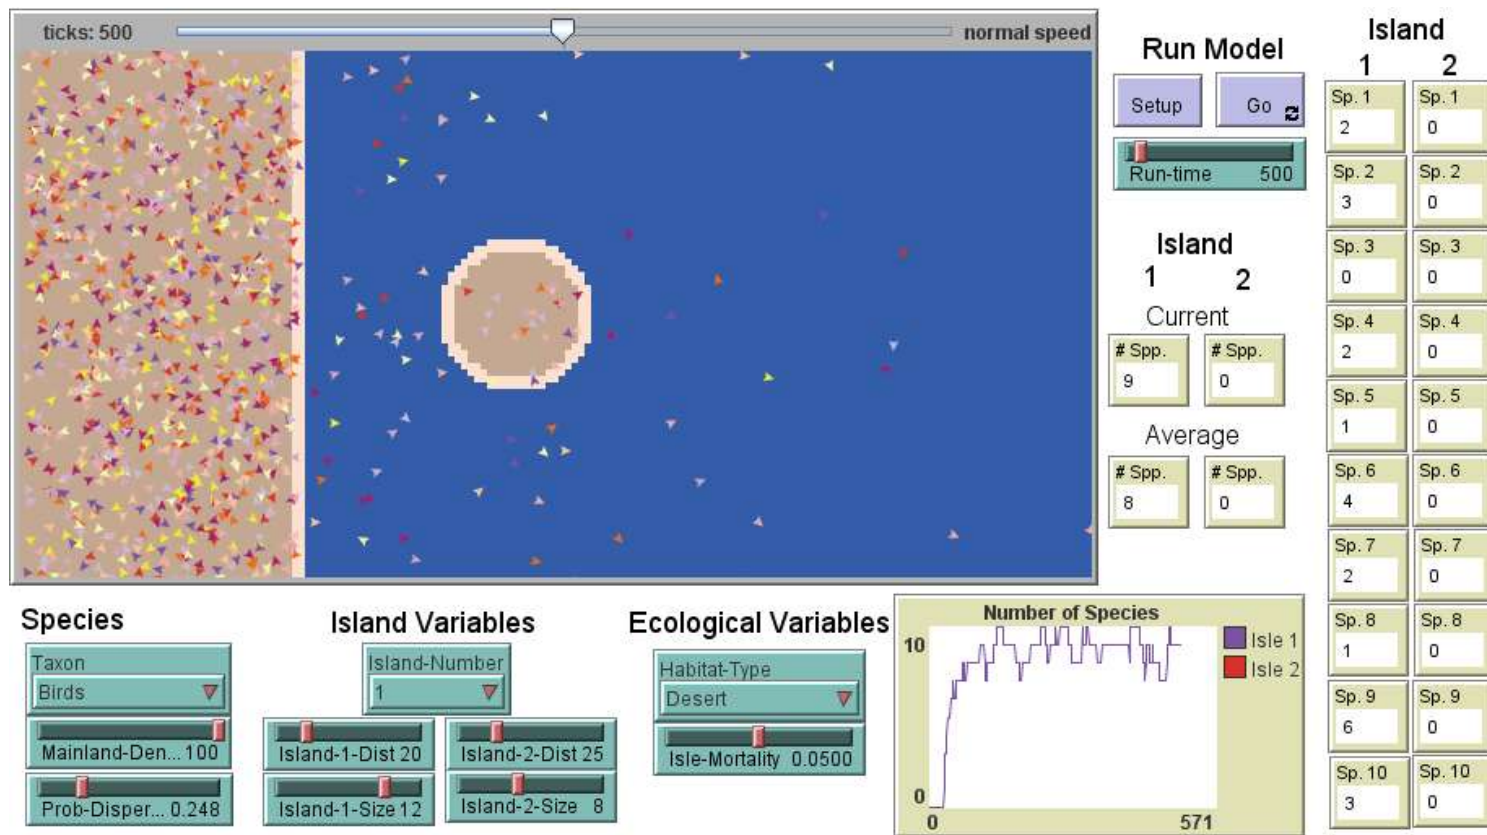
ticks: 500

normal speed

Run Model

Setup

Go

Run-time 500

Island
1 2

Current

# Spp.
9

# Spp.
0

Average

# Spp.
8

# Spp.
0

Island
1 2

| Island 1 | Island 2 |
|---|---|
| Sp. 1 2 | Sp. 1 0 |
| Sp. 2 3 | Sp. 2 0 |
| Sp. 3 0 | Sp. 3 0 |
| Sp. 4 2 | Sp. 4 0 |
| Sp. 5 1 | Sp. 5 0 |
| Sp. 6 4 | Sp. 6 0 |
| Sp. 7 2 | Sp. 7 0 |
| Sp. 8 1 | Sp. 8 0 |
| Sp. 9 6 | Sp. 9 0 |
| Sp. 10 3 | Sp. 10 0 |

Species

Taxon
Birds

Mainland-Den... 100

Prob-Disper... 0.248

Island Variables

Island-Number
1

Island-1-Dist 20

Island-2-Dist 25

Island-1-Size 12

Island-2-Size 8

Ecological Variables

Habitat-Type
Desert

Isle-Mortality 0.0500

Number of Species

10

0

0

571

Isle 1

Isle 2